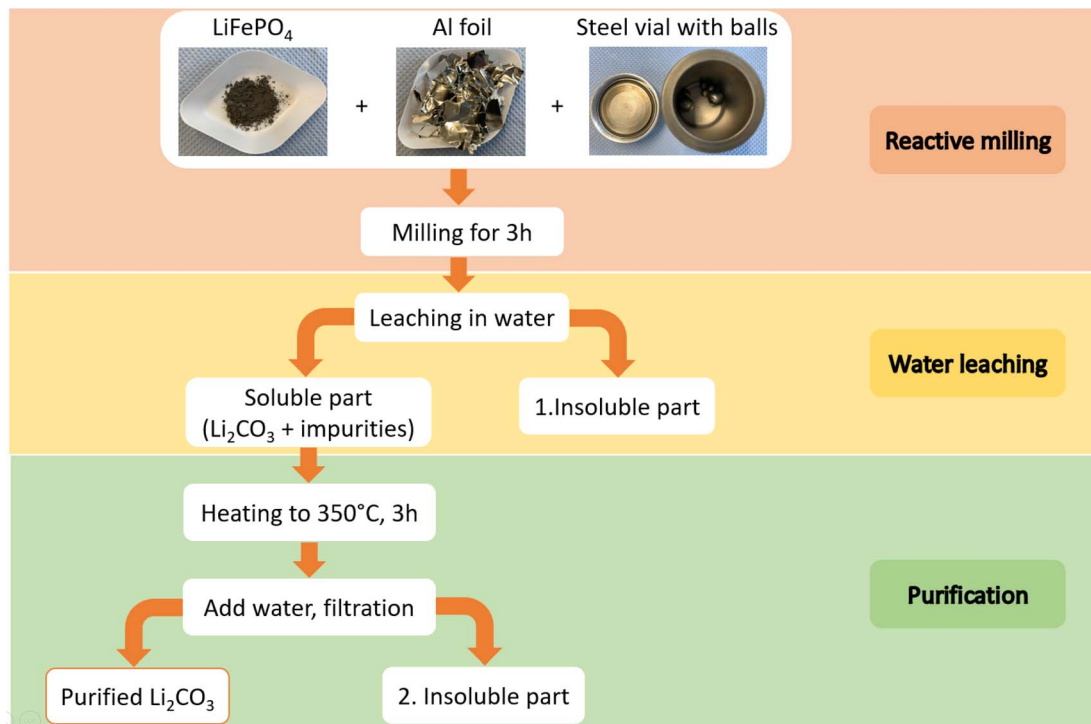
$LiFePO_4$

Al foil

Steel vial with balls

+

+

Reactive milling

Milling for 3h

Leaching in water

Water leaching

Soluble part ($Li_2CO_3$ + impurities)

1.Insoluble part

Heating to 350°C, 3h

Purification

Add water, filtration

Purified $Li_2CO_3$

2. Insoluble part